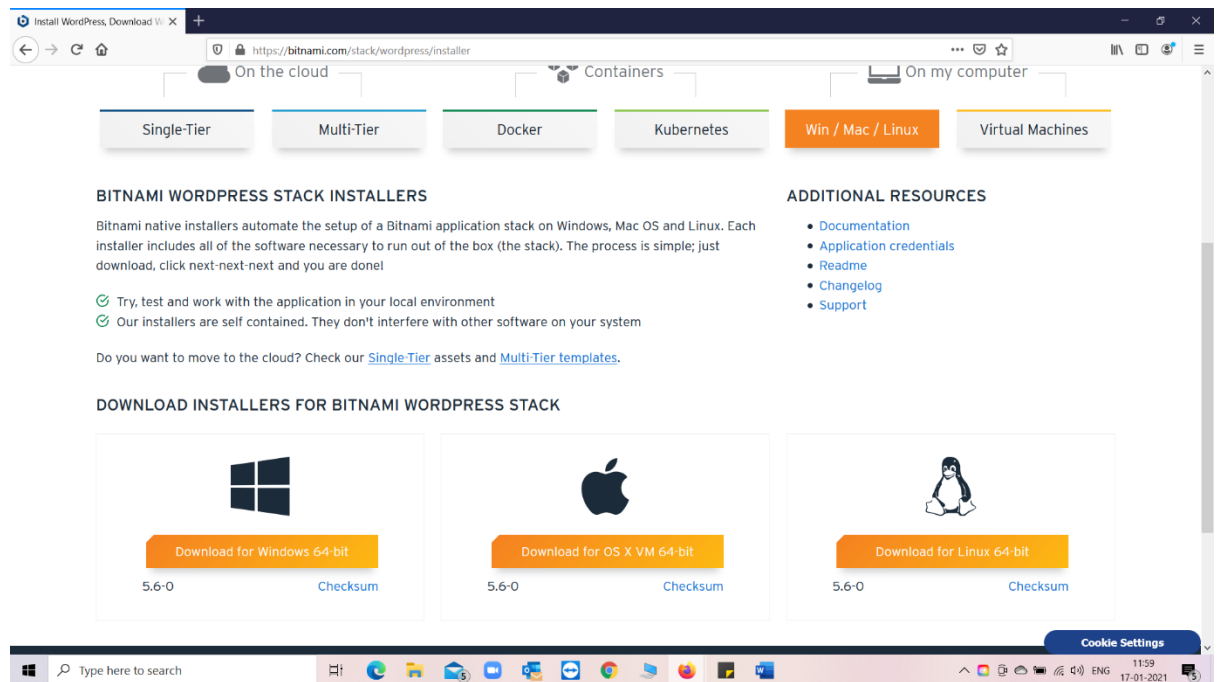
Install WordPress, Download W ×

https://bitnami.com/stack/wordpress/installer

On the cloud

Containers

On my computer

Single-Tier

Multi-Tier

Docker

Kubernetes

Win / Mac / Linux

Virtual Machines

BITNAMI WORDPRESS STACK INSTALLERS

Bitnami native installers automate the setup of a Bitnami application stack on Windows, Mac OS and Linux. Each installer includes all of the software necessary to run out of the box (the stack). The process is simple; just download, click next-next-next and you are done!

Try, test and work with the application in your local environment

Our installers are self contained. They don't interfere with other software on your system

Do you want to move to the cloud? Check our Single-Tier assets and Multi-Tier templates.

ADDITIONAL RESOURCES

- Documentation
- Application credentials
- Readme
- Changelog
- Support

DOWNLOAD INSTALLERS FOR BITNAMI WORDPRESS STACK

Download for Windows 64-bit

5.6-0 Checksum

Download for OS X VM 64-bit

5.6-0 Checksum

Download for Linux 64-bit

5.6-0 Checksum

Cookie Settings

Type here to search

ENG 11:59 17-01-2021